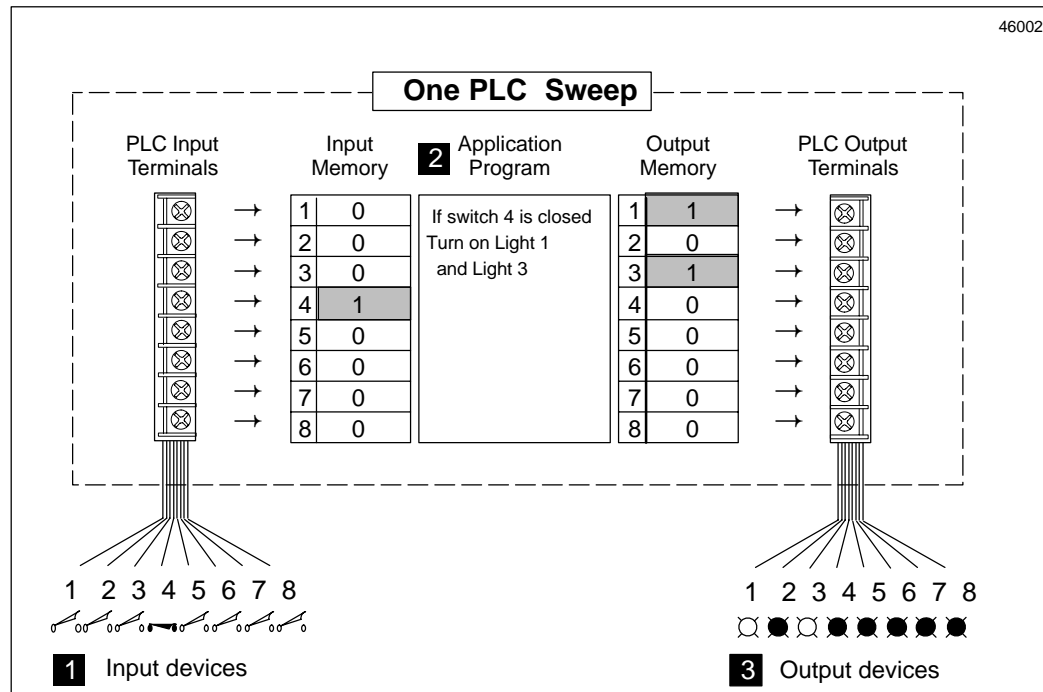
46002

One PLC Sweep

PLC Input Terminals

Input Memory

| | |
|---|---|
| 1 | 0 |
| 2 | 0 |
| 3 | 0 |
| 4 | 1 |
| 5 | 0 |
| 6 | 0 |
| 7 | 0 |
| 8 | 0 |

2 Application Program

If switch 4 is closed Turn on Light 1 and Light 3

Output Memory

| | |
|---|---|
| 1 | 1 |
| 2 | 0 |
| 3 | 1 |
| 4 | 0 |
| 5 | 0 |
| 6 | 0 |
| 7 | 0 |
| 8 | 0 |

PLC Output Terminals

1 2 3 4 5 6 7 8

1 Input devices

1 2 3 4 5 6 7 8

3 Output devices